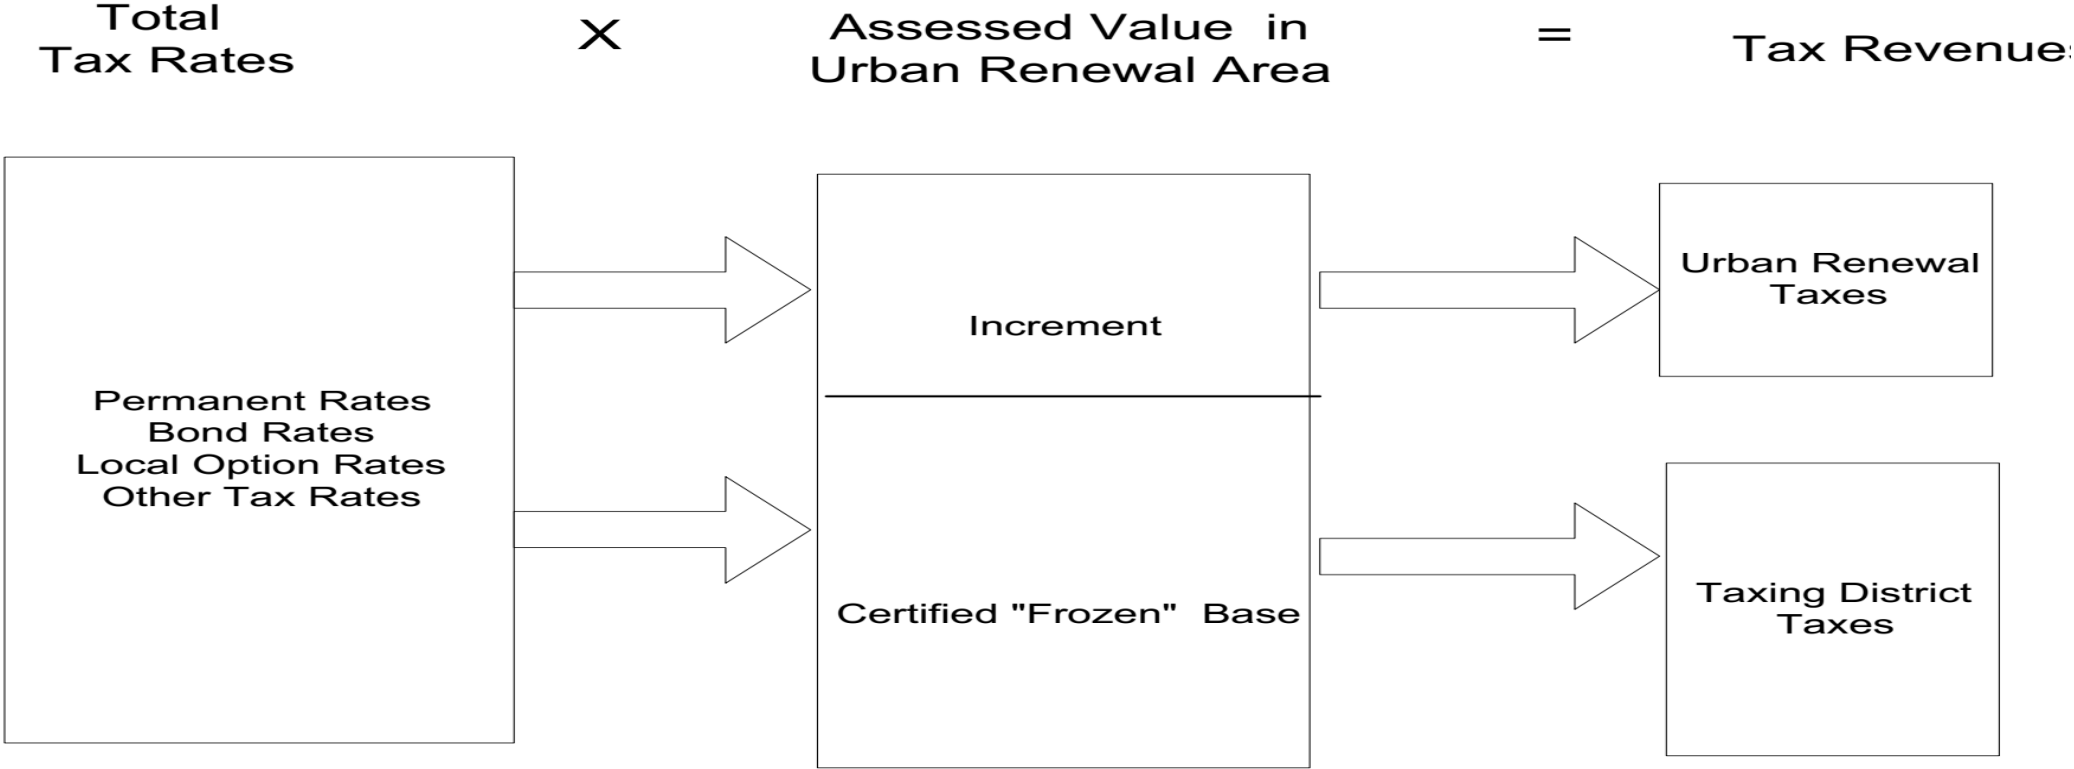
Total
Tax Rates

X

Assessed Value in
Urban Renewal Area

=

Tax Revenue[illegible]

Permanent Rates
Bond Rates
Local Option Rates
Other Tax Rates

Increment

Certified "Frozen" Base

Urban Renewal
Taxes

Taxing District
Taxes